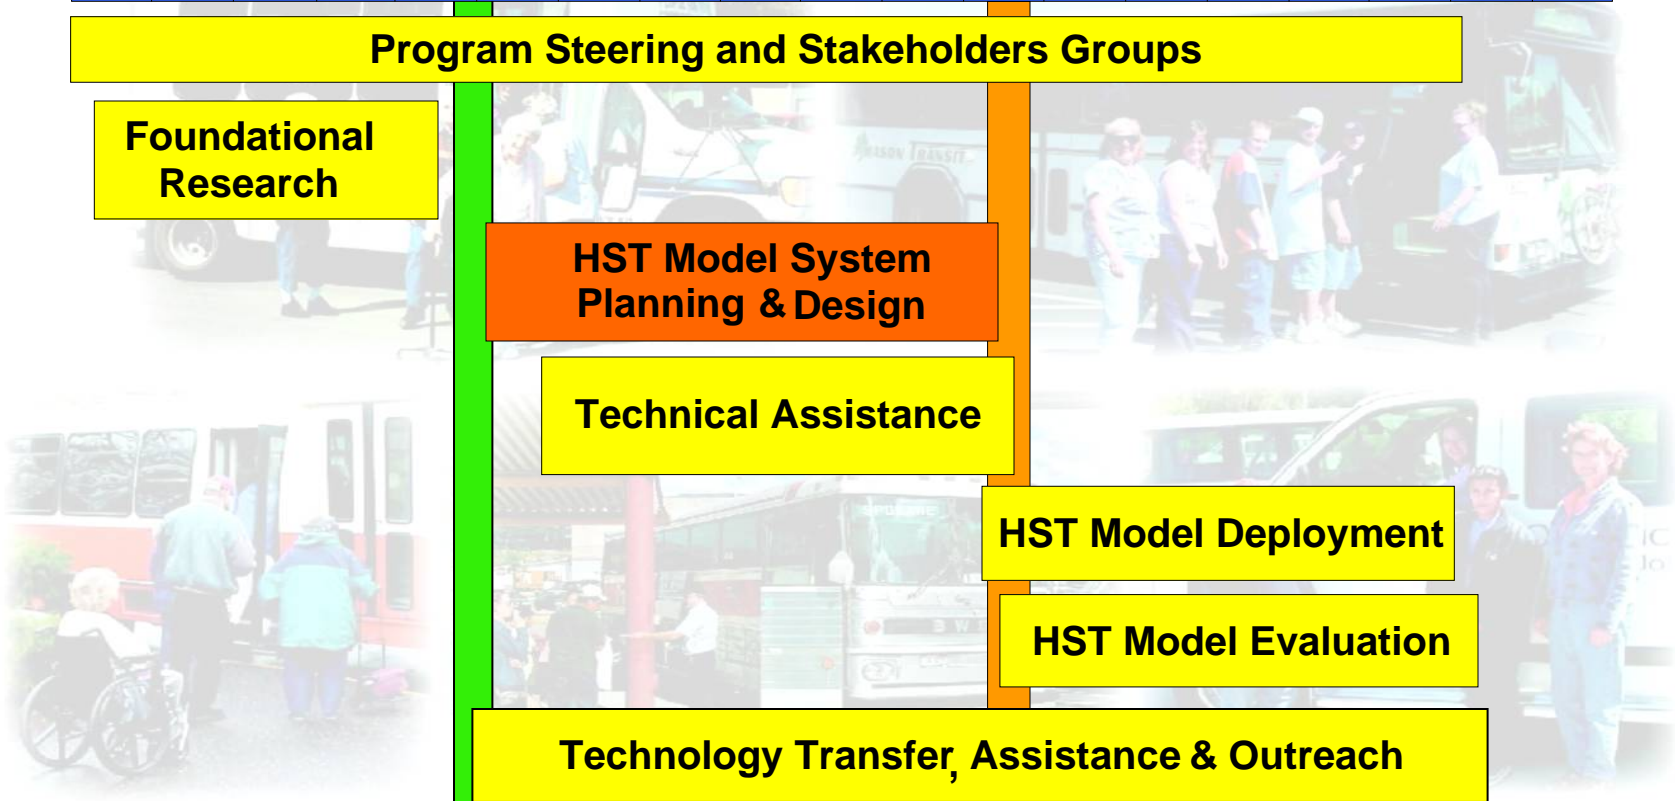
Program Steering and Stakeholders Groups

Foundational Research

HST Model System Planning & Design

Technical Assistance

HST Model Deployment

HST Model Evaluation

Technology Transfer, Assistance & Outreach